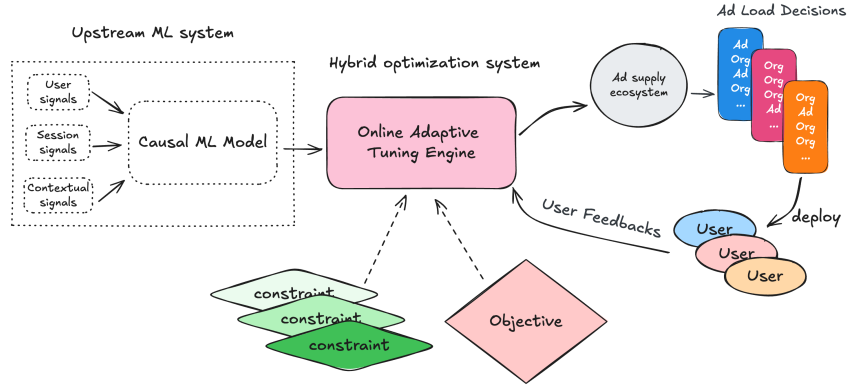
Upstream ML system

User signals

Session signals

Contextual signals

Causal ML Model

Hybrid optimization system

Online Adaptive Tuning Engine

Ad supply ecosystem

Ad Load Decisions

Ad
Org
Ad
Org
...

Org
Org
Org
Ad
...

Org
Ad
Org
Org
...

deploy

User
User
User

User Feedbacks

constraint
constraint
constraint

Objective